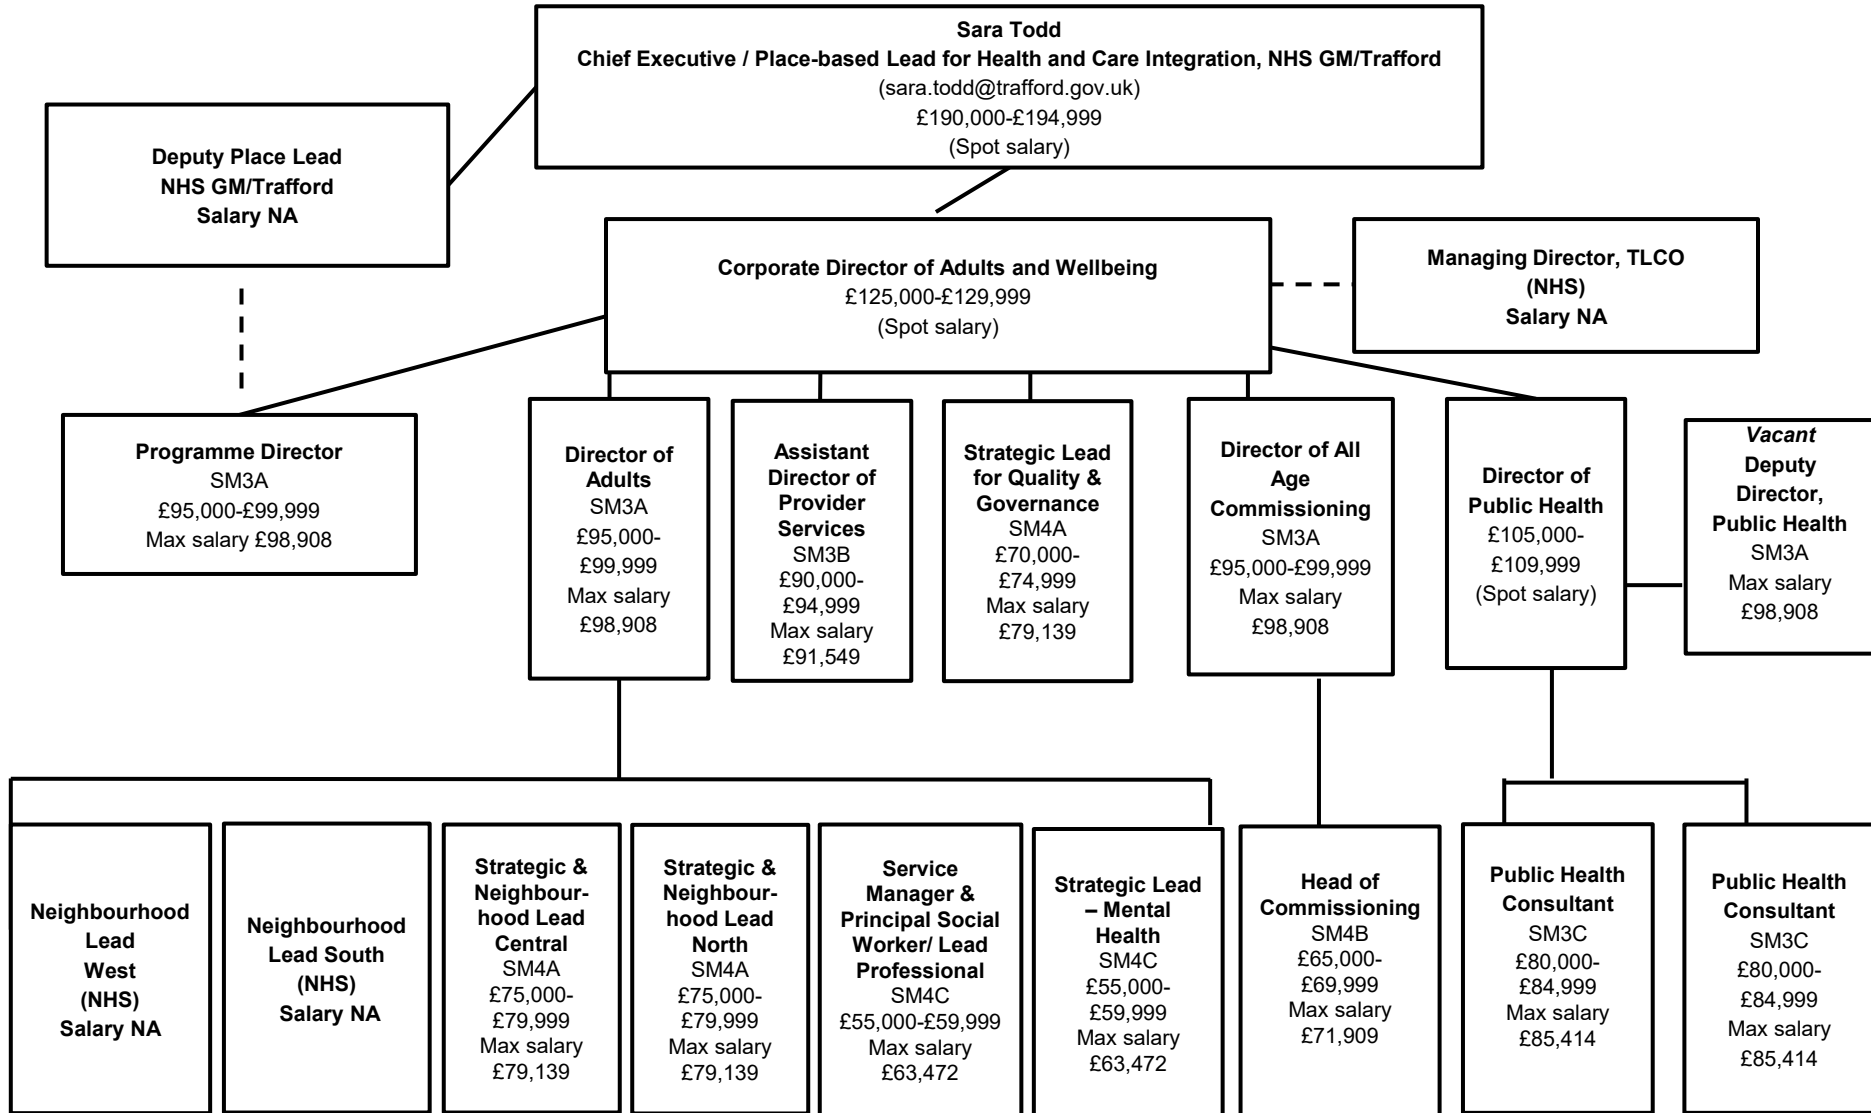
Sara Todd
Chief Executive / Place-based Lead for Health and Care Integration, NHS GM/Trafford
(sara.todd@trafford.gov.uk)
£190,000-£194,999
(Spot salary)

Deputy Place Lead
NHS GM/Trafford
Salary NA

Corporate Director of Adults and Wellbeing
£125,000-£129,999
(Spot salary)

Managing Director, TLCO
(NHS)
Salary NA

Programme Director
SM3A
£95,000-£99,999
Max salary £98,908

Director of Adults
SM3A
£95,000-£99,999
Max salary
£98,908

Assistant Director of Provider Services
SM3B
£90,000-£94,999
Max salary
£91,549

Strategic Lead for Quality & Governance
SM4A
£70,000-£74,999
Max salary
£79,139

Director of All Age Commissioning
SM3A
£95,000-£99,999
Max salary
£98,908

Director of Public Health
£105,000-£109,999
(Spot salary)

Vacant
Deputy Director, Public Health
SM3A
Max salary
£98,908

Neighbourhood Lead West
(NHS)
Salary NA

Neighbourhood Lead South
(NHS)
Salary NA

Strategic & Neighbourhood Lead Central
SM4A
£75,000-£79,999
Max salary
£79,139

Strategic & Neighbourhood Lead North
SM4A
£75,000-£79,999
Max salary
£79,139

Service Manager & Principal Social Worker/ Lead Professional
SM4C
£55,000-£59,999
Max salary
£63,472

Strategic Lead – Mental Health
SM4C
£55,000-£59,999
Max salary
£63,472

Head of Commissioning
SM4B
£65,000-£69,999
Max salary
£71,909

Public Health Consultant
SM3C
£80,000-£84,999
Max salary
£85,414

Public Health Consultant
SM3C
£80,000-£84,999
Max salary
£85,414